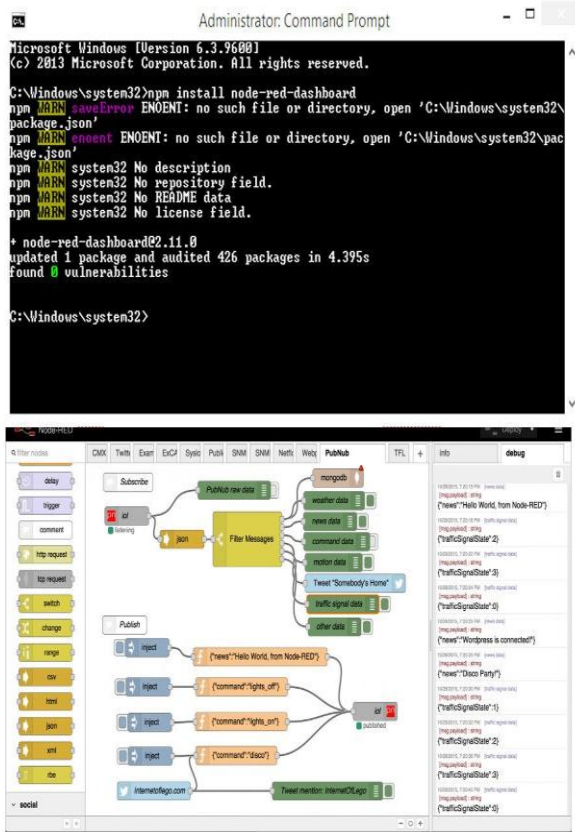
Administrator: Command Prompt

Microsoft Windows [Version 6.3.9600]
(c) 2013 Microsoft Corporation. All rights reserved.

C:\Windows\system32>npm install node-red-dashboard
npm WARN saveError ENOENT: no such file or directory, open 'C:\Windows\system32\package.json'
npm WARN enoent ENOENT: no such file or directory, open 'C:\Windows\system32\package.json'
npm WARN system32 No description
npm WARN system32 No repository field.
npm WARN system32 No README data
npm WARN system32 No license field.

+ node-red-dashboard@2.11.0
updated 1 package and audited 426 packages in 4.395s
found 0 vulnerabilities

C:\Windows\system32>

Node-RED

Deploy

filter nodes

delay
trigger
comment
http request
tcp request
switch
change
range
csv
html
json
xml
rbe
social

CMX Twitt Exan ExC# Sysc Publ SNM SNM Netfc Web PubNub TFL +

Subscribe
PubNub raw data
iot
listening
json
Filter Messages
mongodb
weather data
news data
command data
motion data
Tweet "Somebody's Home"
traffic signal data
other data

Publish
inject
{"news":"Hello World, from Node-RED"}
inject
{"command":"lights_off"}
inject
{"command":"lights_on"}
inject
{"command":"disco"}
iot
published
internetoflego.com
Tweet mention: InternetOfLego

info
debug

[msg.payload] : string
{"news":"Hello World, from Node-RED"}
[msg.payload] : string
{"trafficSignalState":2}
[msg.payload] : string
{"trafficSignalState":3}
[msg.payload] : string
{"trafficSignalState":0}
[msg.payload] : string
{"news":"Wordpress is connected!"}
[msg.payload] : string
{"news":"Disco Party!"}
[msg.payload] : string
{"trafficSignalState":1}
[msg.payload] : string
{"trafficSignalState":2}
[msg.payload] : string
{"trafficSignalState":3}
[msg.payload] : string
{"trafficSignalState":0}